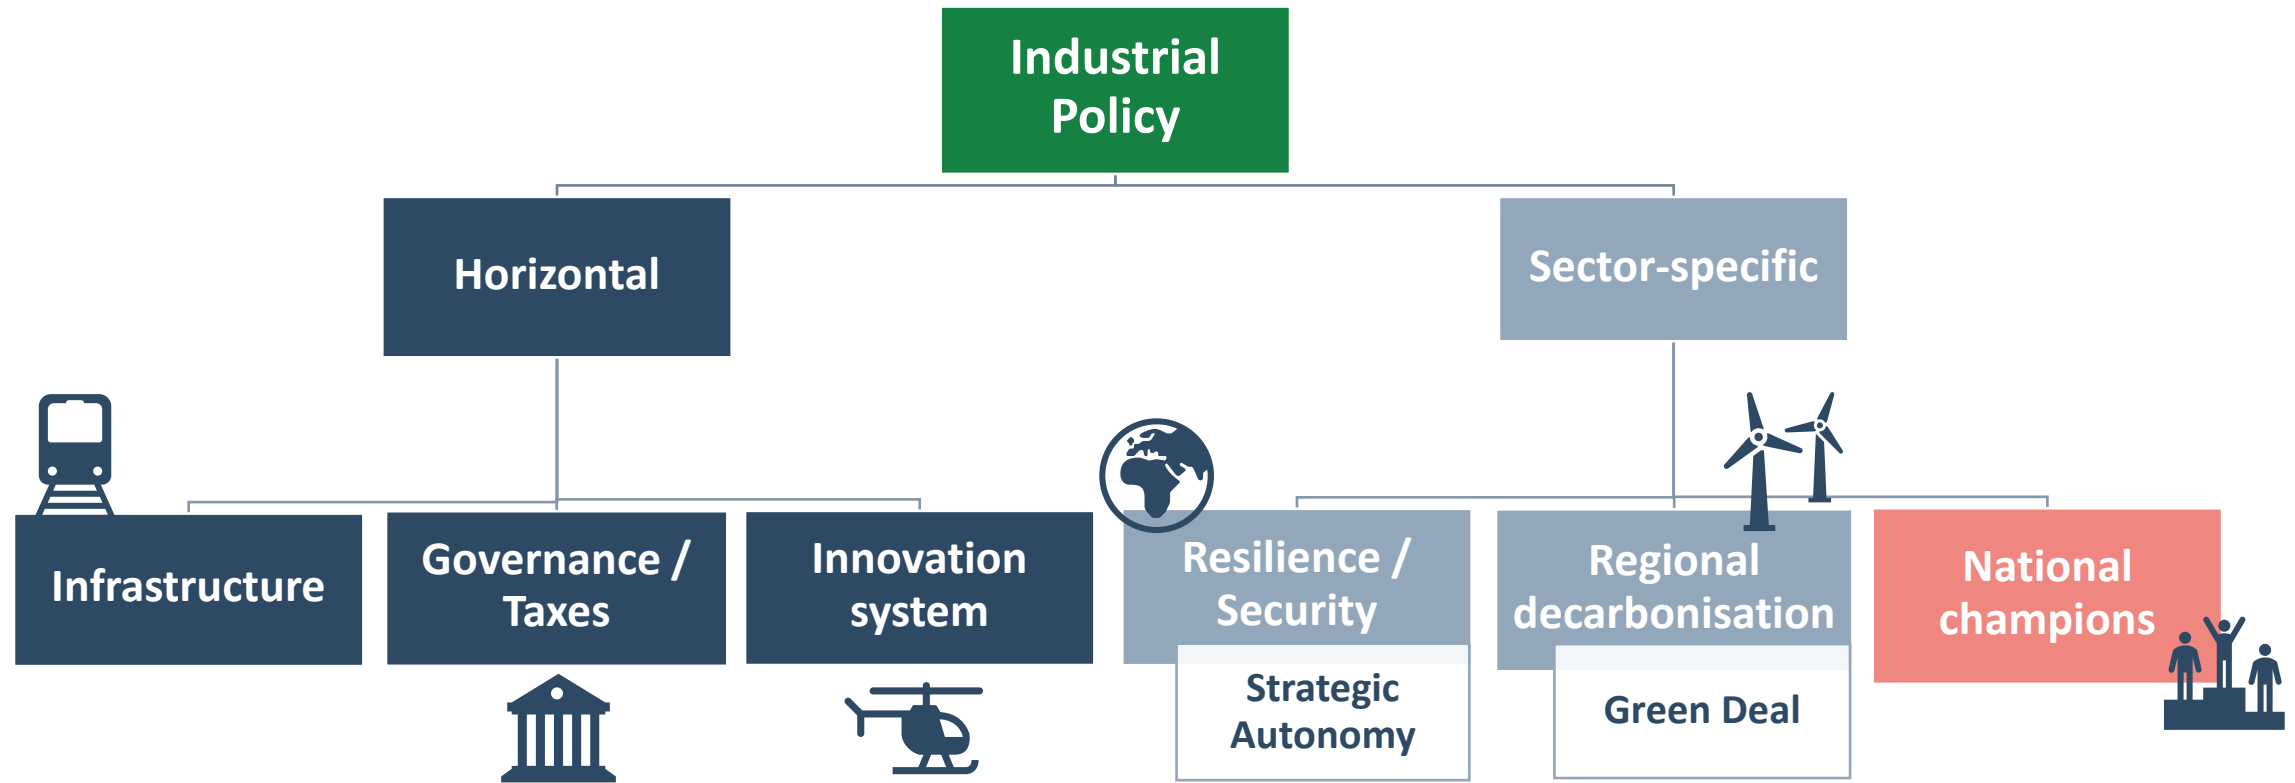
Industrial Policy

Horizontal

Sector-specific

Infrastructure

Governance / Taxes

Innovation system

Resilience / Security

Strategic Autonomy

Regional decarbonisation

Green Deal

National champions